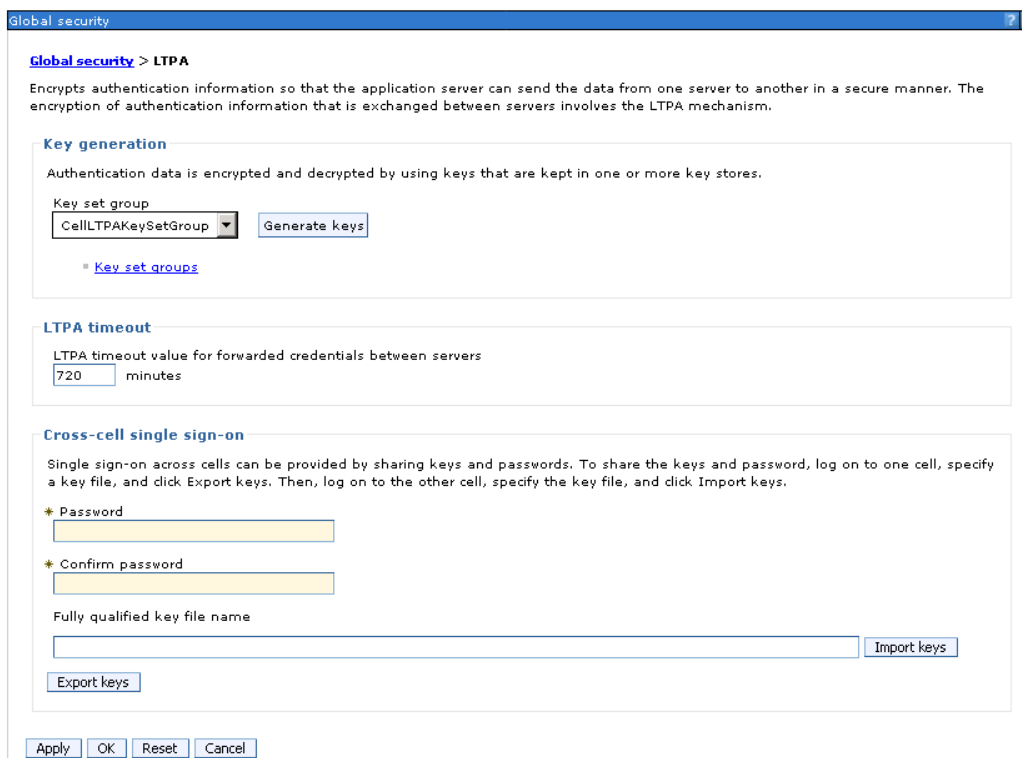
Global security ?

Global security > LTPA

Encrypts authentication information so that the application server can send the data from one server to another in a secure manner. The encryption of authentication information that is exchanged between servers involves the LTPA mechanism.

Key generation

Authentication data is encrypted and decrypted by using keys that are kept in one or more key stores.

Key set group
CellLTPAKeySetGroup
Generate keys

Key set groups

LTPA timeout

LTPA timeout value for forwarded credentials between servers
720 minutes

Cross-cell single sign-on

Single sign-on across cells can be provided by sharing keys and passwords. To share the keys and password, log on to one cell, specify a key file, and click Export keys. Then, log on to the other cell, specify the key file, and click Import keys.

* Password

* Confirm password

Fully qualified key file name

Import keys

Export keys

Apply OK Reset Cancel